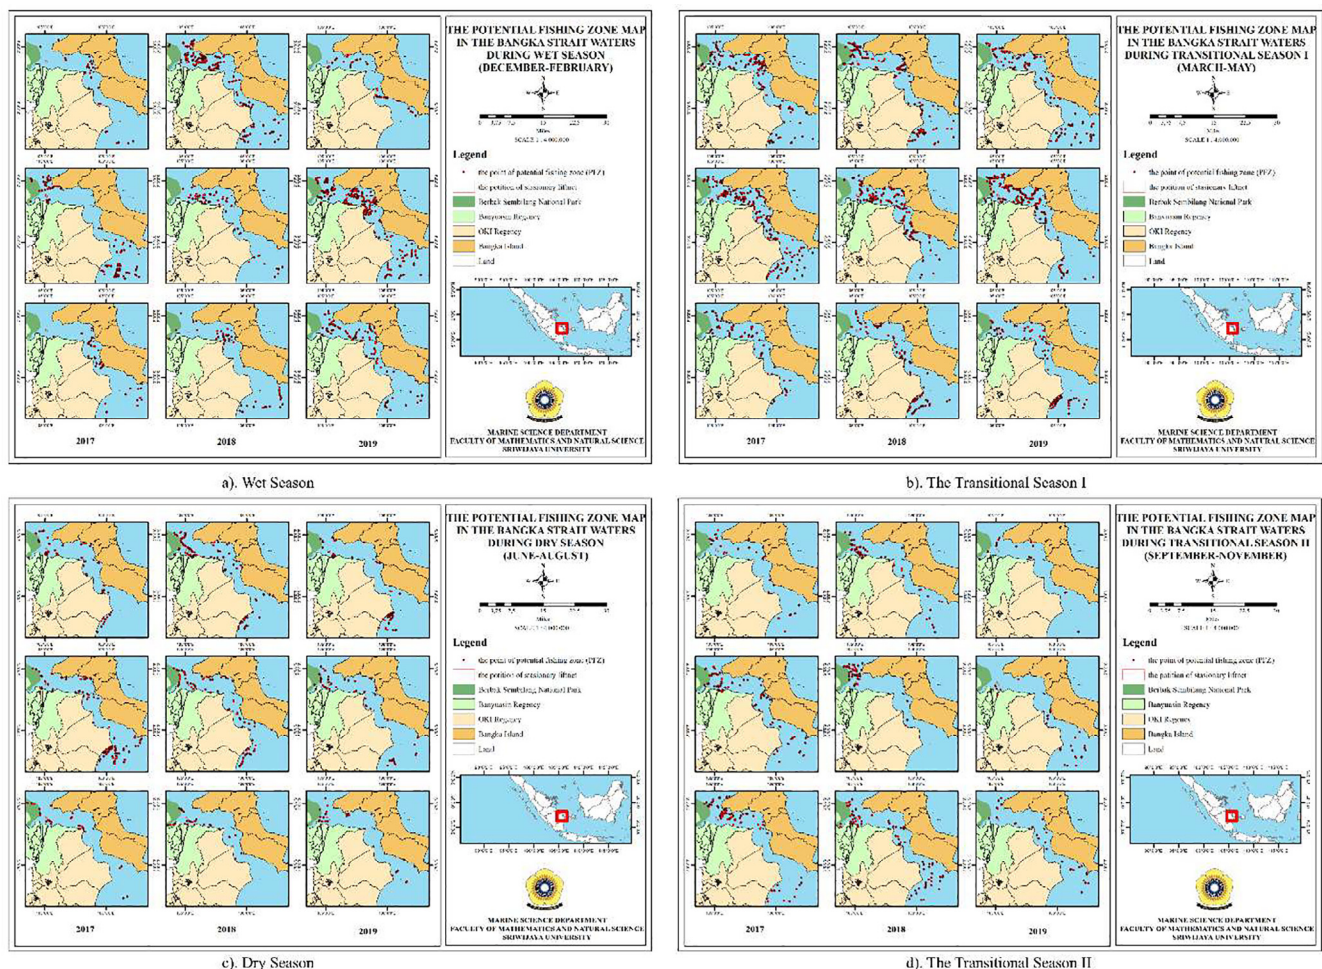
THE POTENTIAL FISHING ZONE MAP IN THE BANGKA STRAIT WATERS DURING WET SEASON (DECEMBER-FEBRUARY)

SCALE 1 : 4.000.000

Legend
the point of potential fishing zone (PFZ)
the position of stationary liftnet
Berbak Sembilang National Park
Banyuasin Regency
OKI Regency
Bangka Island
Land

MARINE SCIENCE DEPARTMENT
FACULTY OF MATHEMATICS AND NATURAL SCIENCE
SRIWIJAYA UNIVERSITY

2017 2018 2019

a). Wet Season

THE POTENTIAL FISHING ZONE MAP IN THE BANGKA STRAIT WATERS DURING TRANSITIONAL SEASON I (MARCH-MAY)

SCALE 1 : 4.000.000

Legend
the point of potential fishing zone (PFZ)
the position of stationary liftnet
Berbak Sembilang National Park
Banyuasin Regency
OKI Regency
Bangka Island
Land

MARINE SCIENCE DEPARTMENT
FACULTY OF MATHEMATICS AND NATURAL SCIENCE
SRIWIJAYA UNIVERSITY

2017 2018 2019

b). The Transitional Season I

THE POTENTIAL FISHING ZONE MAP IN THE BANGKA STRAIT WATERS DURING DRY SEASON (JUNE-AUGUST)

SCALE 1 : 4.000.000

Legend
the point of potential fishing zone (PFZ)
the position of stationary liftnet
Berbak Sembilang National Park
Banyuasin Regency
OKI Regency
Bangka Island
Land

MARINE SCIENCE DEPARTMENT
FACULTY OF MATHEMATICS AND NATURAL SCIENCE
SRIWIJAYA UNIVERSITY

2017 2018 2019

c). Dry Season

THE POTENTIAL FISHING ZONE MAP IN THE BANGKA STRAIT WATERS DURING TRANSITIONAL SEASON II (SEPTEMBER-NOVEMBER)

SCALE 1 : 4.000.000

Legend
the point of potential fishing zone (PFZ)
the position of stationary liftnet
Berbak Sembilang National Park
Banyuasin Regency
OKI Regency
Bangka Island
Land

MARINE SCIENCE DEPARTMENT
FACULTY OF MATHEMATICS AND NATURAL SCIENCE
SRIWIJAYA UNIVERSITY

2017 2018 2019

d). The Transitional Season II